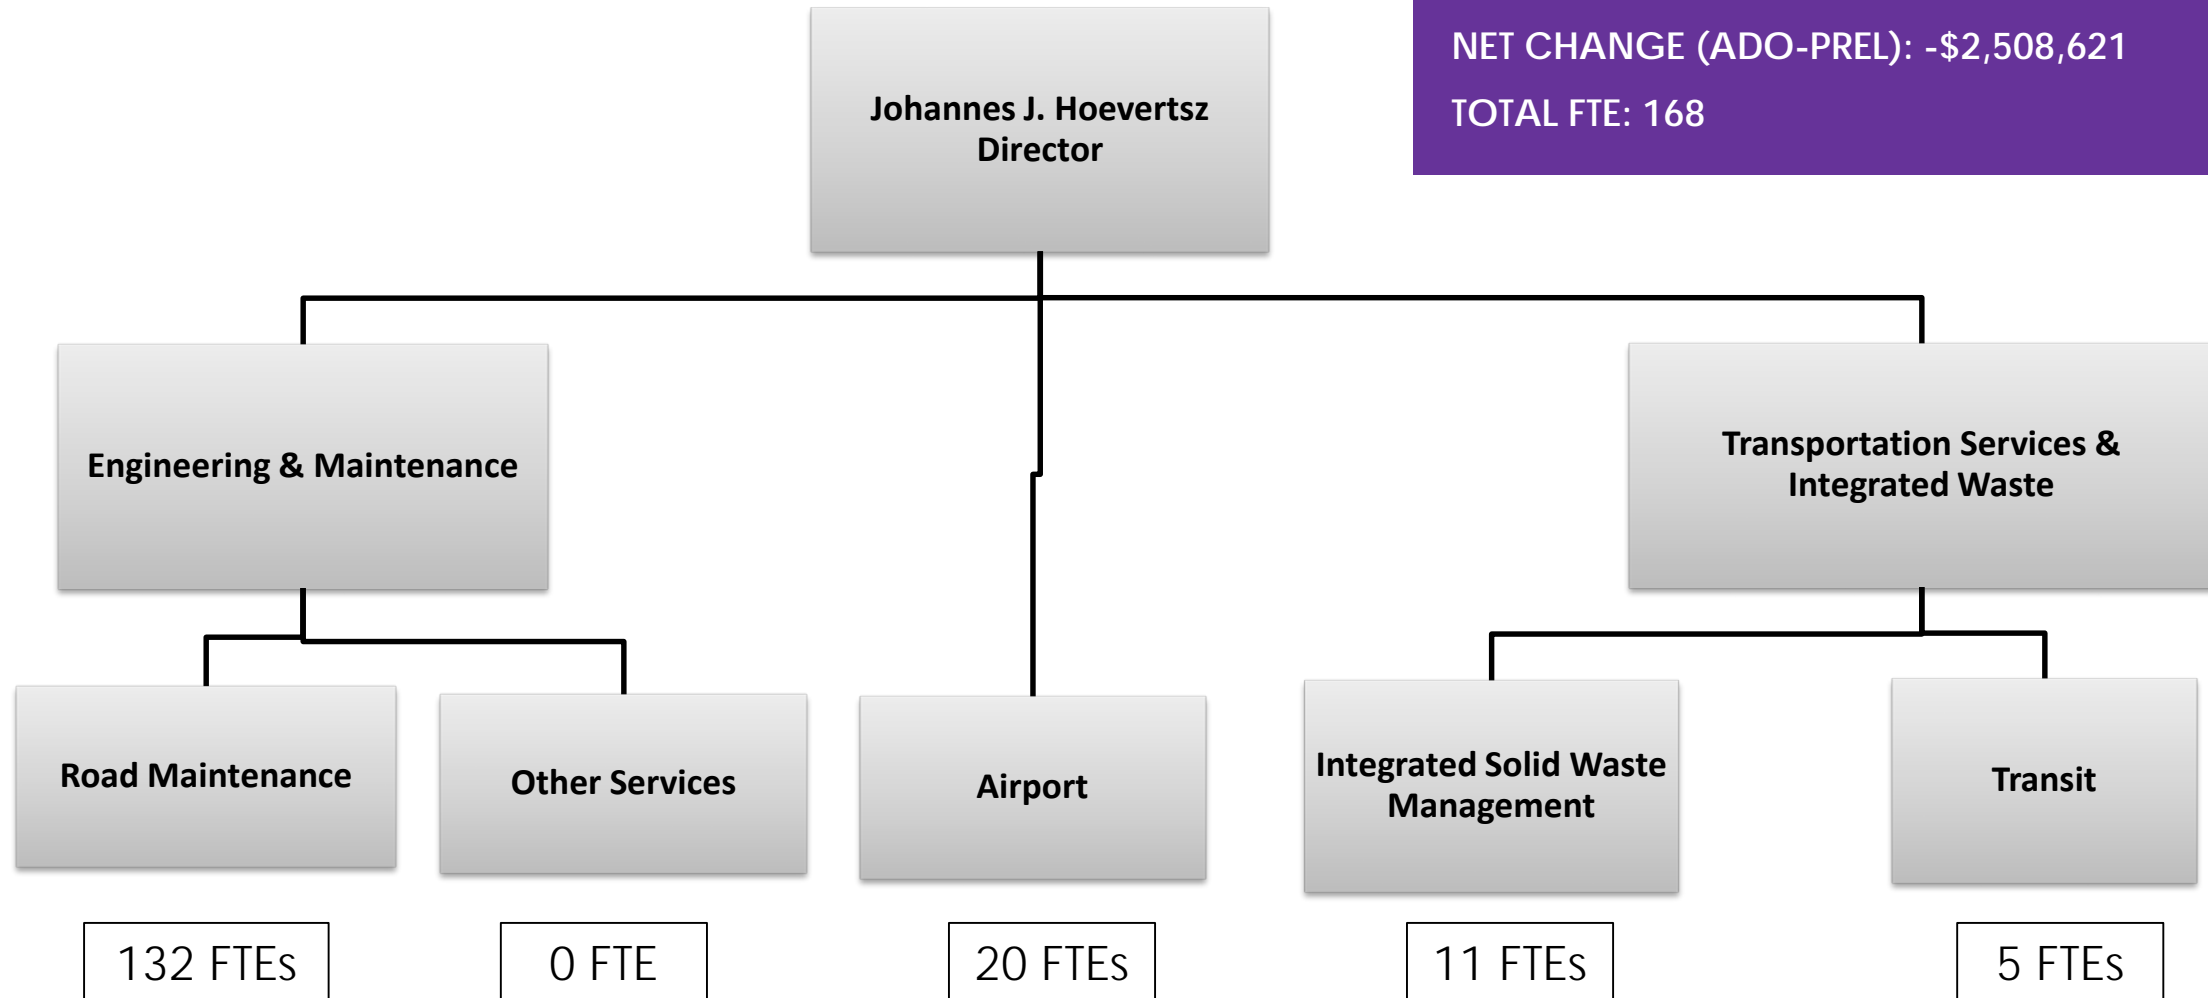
Johannes J. Hoevertsz
Director

NET CHANGE (ADO-PREL): -$2,508,621
TOTAL FTE: 168

Engineering & Maintenance

Transportation Services & Integrated Waste

Road Maintenance

Other Services

Airport

Integrated Solid Waste Management

Transit

132 FTEs

0 FTE

20 FTEs

11 FTEs

5 FTEs